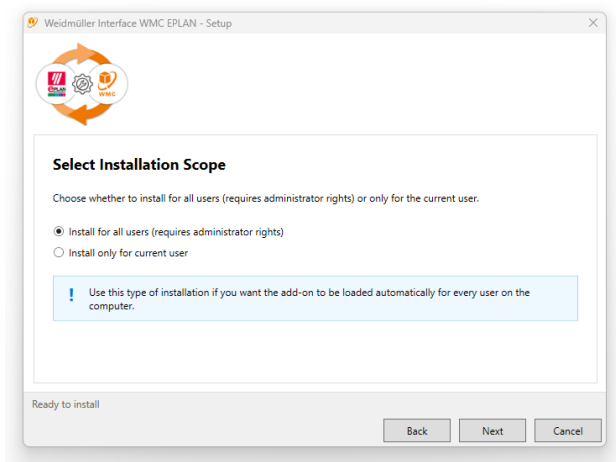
Weidmüller Interface WMC EPLAN - Setup

EPLAN
WMC

Select Installation Scope

Choose whether to install for all users (requires administrator rights) or only for the current user.

Install for all users (requires administrator rights)
Install only for current user

!
Use this type of installation if you want the add-on to be loaded automatically for every user on the computer.

Ready to install

Back
Next
Cancel